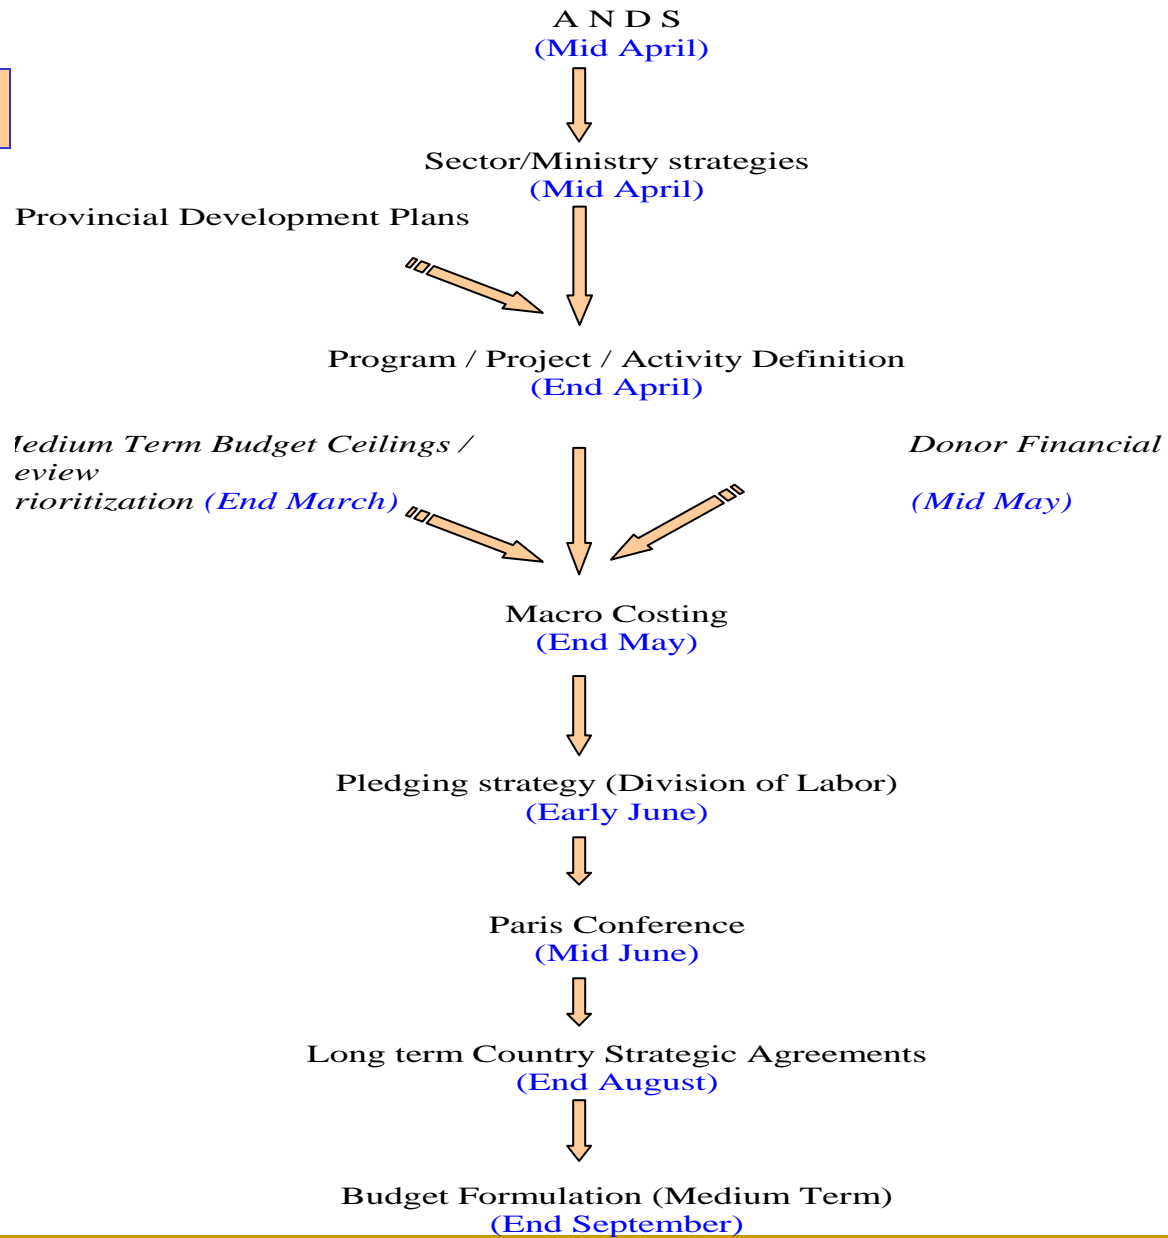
A N D S
(Mid April)

Sector/Ministry strategies
(Mid April)

Provincial Development Plans

Program / Project / Activity Definition
(End April)

ledium Term Budget Ceilings / eview rioritization (End March)

Donor Financial

(Mid May)

Macro Costing
(End May)

Pledging strategy (Division of Labor)
(Early June)

Paris Conference
(Mid June)

Long term Country Strategic Agreements
(End August)

Budget Formulation (Medium Term)
(End September)